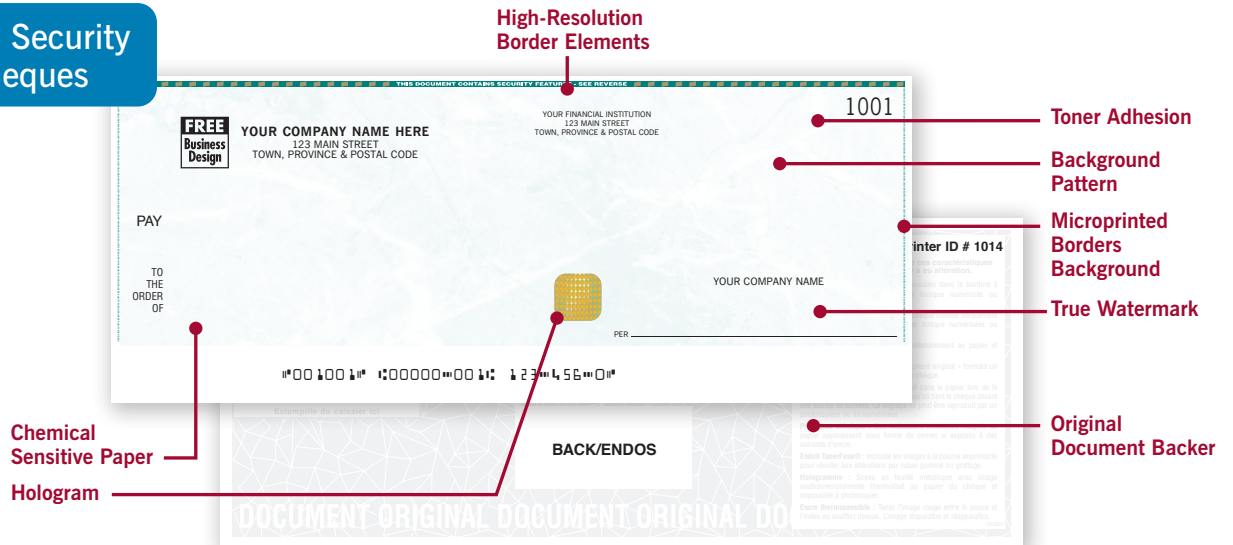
Security
eques

High-Resolution Border Elements

THIS DOCUMENT CONTAINS SECURITY FEATURES - SEE REVERSE

FREE Business Design

YOUR COMPANY NAME HERE
123 MAIN STREET
TOWN, PROVINCE & POSTAL CODE

YOUR FINANCIAL INSTITUTION
123 MAIN STREET
TOWN, PROVINCE & POSTAL CODE

1001

Toner Adhesion

Background Pattern

PAY

Microprinted Borders Background

inter ID # 1014

TO THE ORDER OF

YOUR COMPANY NAME

True Watermark

PER

⑈001001⑈ ⑆00000⑉001⑆ 123⑉456⑉0⑈

Estampille du caissier ici

BACK/ENDOS

Chemical Sensitive Paper

Hologram

Original Document Backer

Enduit TonerFuse® : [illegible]

Hologramme : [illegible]

Encre thermosensible : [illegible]

DOCUMENT ORIGINAL DOCUMENT ORIGINAL DO